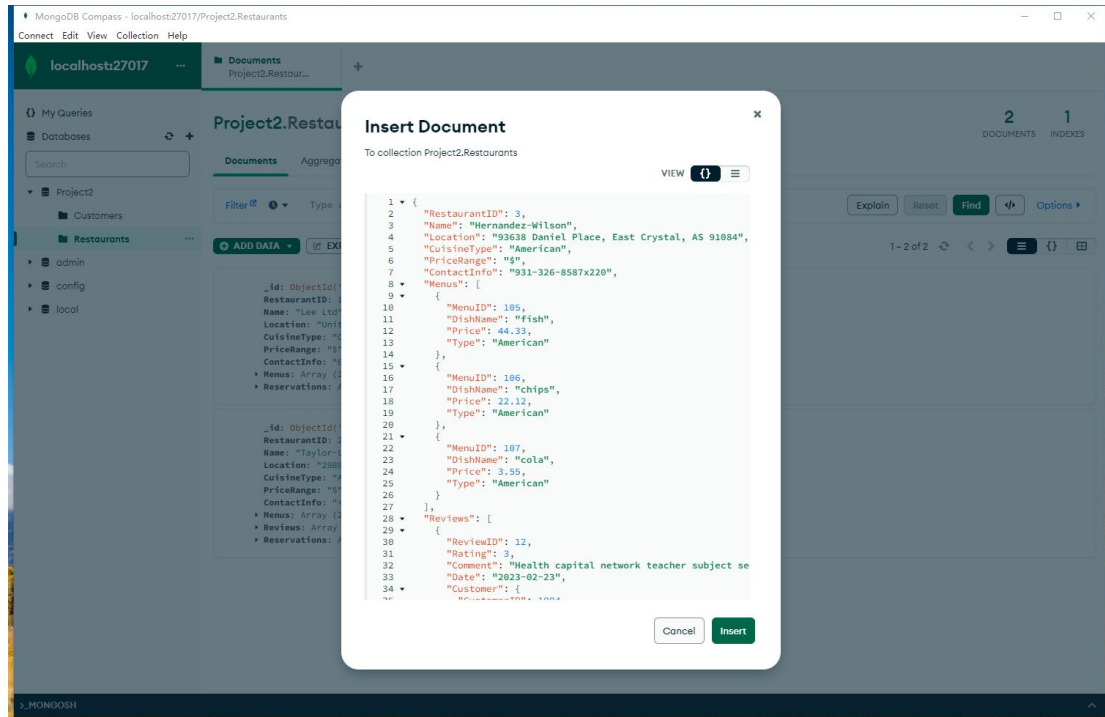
MongoDB Compass - localhost:27017/Project2.Restaurants
Connect Edit View Collection Help

localhost:27017 ...

Documents
Project2.Restaur...

{} My Queries
Databases
Search
Project2
Customers
Restaurants
admin
config
local

Project2.Restau

Documents Aggrega

Filter Type

ADD DATA EX

_id: ObjectId(
RestaurantID: 1
Name: "Lee Ltd"
Location: "Unit
CuisineType: "
PriceRange: "$
ContactInfo: "
Menus: Array (2
Reservations: A

_id: ObjectId(
RestaurantID: 2
Name: "Taylor-L
Location: "2989
CuisineType: "A
PriceRange: "$
ContactInfo: "
Menus: Array (2
Reviews: Array
Reservations: A

2 DOCUMENTS 1 INDEXES

Explain Reset Find Options

1-2 of 2

Insert Document
To collection Project2.Restaurants
VIEW {}

1 {
2 "RestaurantID": 3,
3 "Name": "Hernandez-Wilson",
4 "Location": "93638 Daniel Place, East Crystal, AS 91084",
5 "CuisineType": "American",
6 "PriceRange": "$",
7 "ContactInfo": "931-326-8587x220",
8 "Menus": [
9 {
10 "MenuID": 105,
11 "DishName": "fish",
12 "Price": 44.33,
13 "Type": "American"
14 },
15 {
16 "MenuID": 106,
17 "DishName": "chips",
18 "Price": 22.12,
19 "Type": "American"
20 },
21 {
22 "MenuID": 107,
23 "DishName": "cola",
24 "Price": 3.55,
25 "Type": "American"
26 }
27 ],
28 "Reviews": [
29 {
30 "ReviewID": 12,
31 "Rating": 3,
32 "Comment": "Health capital network teacher subject se
33 "Date": "2023-02-23",
34 "Customer": {
35 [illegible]

Cancel Insert

>_MONGOSH